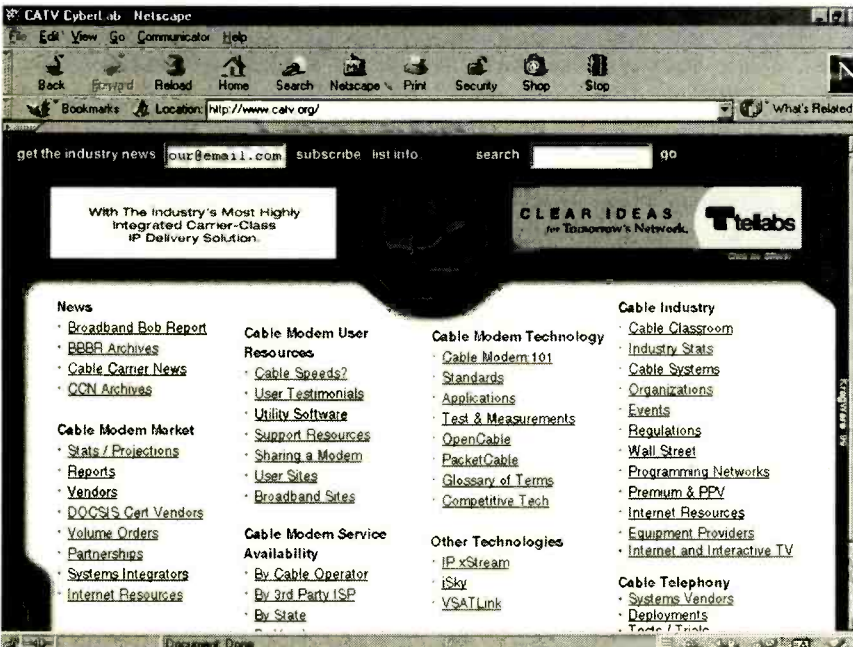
CATV CyberLab Netscape
File Edit View Go Communicator Help
Back Forward Reload Home Search Netscape Print Security Shop Stop
Bookmarks Location: http://www.catv.org/ What's Related

get the industry news your@email.com subscribe list info search go

With The Industry's Most Highly Integrated Carrier-Class IP Delivery Solution.

CLEAR IDEAS for Tomorrow's Network. tellabs

News
· Broadband Bob Report
· BBBR Archives
· Cable Carrier News
· CCN Archives

Cable Modem Market
· Stats / Projections
· Reports
· Vendors
· DOCSIS Cert Vendors
· Volume Orders
· Partnerships
· Systems Integrators
· Internet Resources

Cable Modem User Resources
· Cable Speeds?
· User Testimonials
· Utility Software
· Support Resources
· Sharing a Modem
· User Sites
· Broadband Sites

Cable Modem Service Availability
· By Cable Operator
· By 3rd Party ISP
· By State

Cable Modem Technology
· Cable Modem 101
· Standards
· Applications
· Test & Measurements
· OpenCable
· PacketCable
· Glossary of Terms
· Competitive Tech

Other Technologies
· IP xStream
· iSky
· VSATLink

Cable Industry
· Cable Classroom
· Industry Stats
· Cable Systems
· Organizations
· Events
· Regulations
· Wall Street
· Programming Networks
· Premium & PPV
· Internet Resources
· Equipment Providers
· Internet and Interactive TV

Cable Telephony
· Systems Vendors
· Deployments
· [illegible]

Document: Done